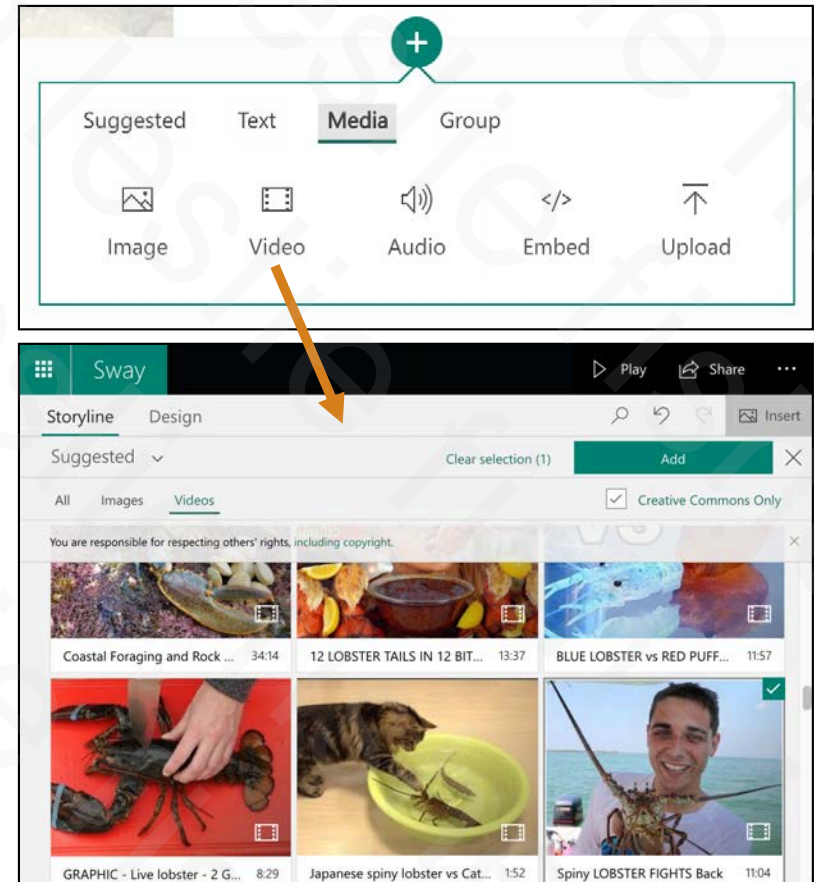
+

Suggested Text Media Group

Image Video Audio Embed Upload

Sway

Play Share ···

Storyline Design

Insert

Suggested

Clear selection (1)

Add

All Images Videos

Creative Commons Only

You are responsible for respecting others' rights, including copyright.

Coastal Foraging and Rock ... 34:14

12 LOBSTER TAILS IN 12 BIT... 13:37

BLUE LOBSTER vs RED PUFF... 11:57

GRAPHIC - Live lobster - 2 G... 8:29

Japanese spiny lobster vs Cat... 1:52

Spiny LOBSTER FIGHTS Back 11:04